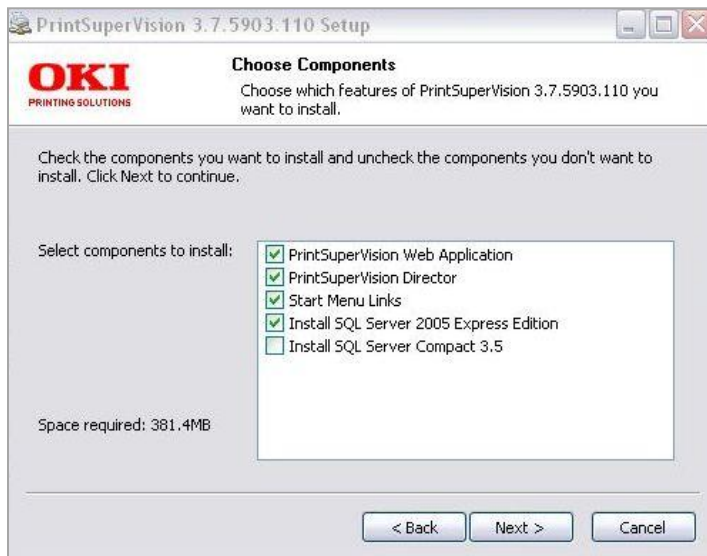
PrintSuperVision 3.7.5903.110 Setup

OKI
PRINTING SOLUTIONS

Choose Components
Choose which features of PrintSuperVision 3.7.5903.110 you want to install.

Check the components you want to install and uncheck the components you don't want to install. Click Next to continue.

Select components to install:

PrintSuperVision Web Application
PrintSuperVision Director
Start Menu Links
Install SQL Server 2005 Express Edition
Install SQL Server Compact 3.5

Space required: 381.4MB

< Back
Next >
Cancel